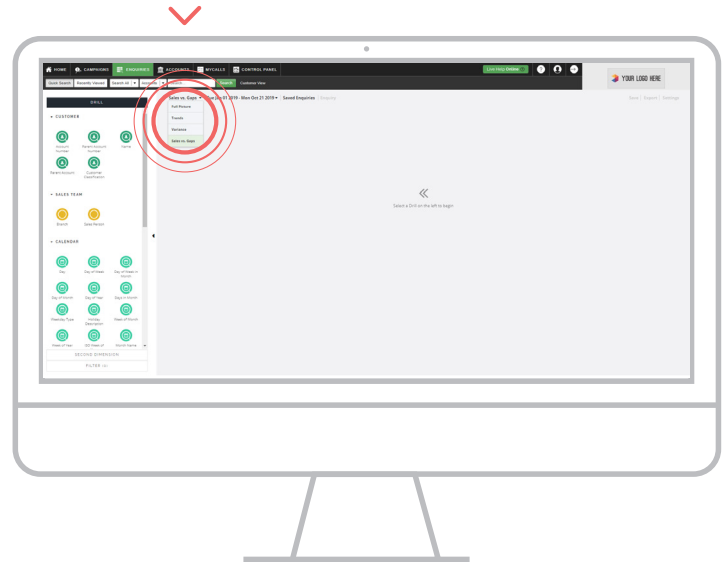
HOME CAMPAIGNS ENQUIRIES ACCOUNTS MYCALLS CONTROL PANEL

Live Help Online

YOUR LOGO HERE

Quick Search Recently Viewed Search All Search Customer View

DRILL

Sales vs. Gaps ▾ Tue Jan 01 2019 - Mon Oct 21 2019 ▾ | Saved Enquiries

Full Picture
Trends
Variance
Sales vs. Gaps

Save | Exports | Settings

CUSTOMER

Account Number
Parent Account Number
Name
Parent Account
Customer Classification

SALES TEAM

Branch
Sales Person

CALENDAR

Day
Day of Week
Day of Week in Month
Day of Month
Day of Year
Days in Month
Weekday Type
Holiday Description
Week of Month
Week of Year
ISO Week of
Month Name

SECOND DIMENSION

FILTER (0)

«

Select a Drill on the left to begin